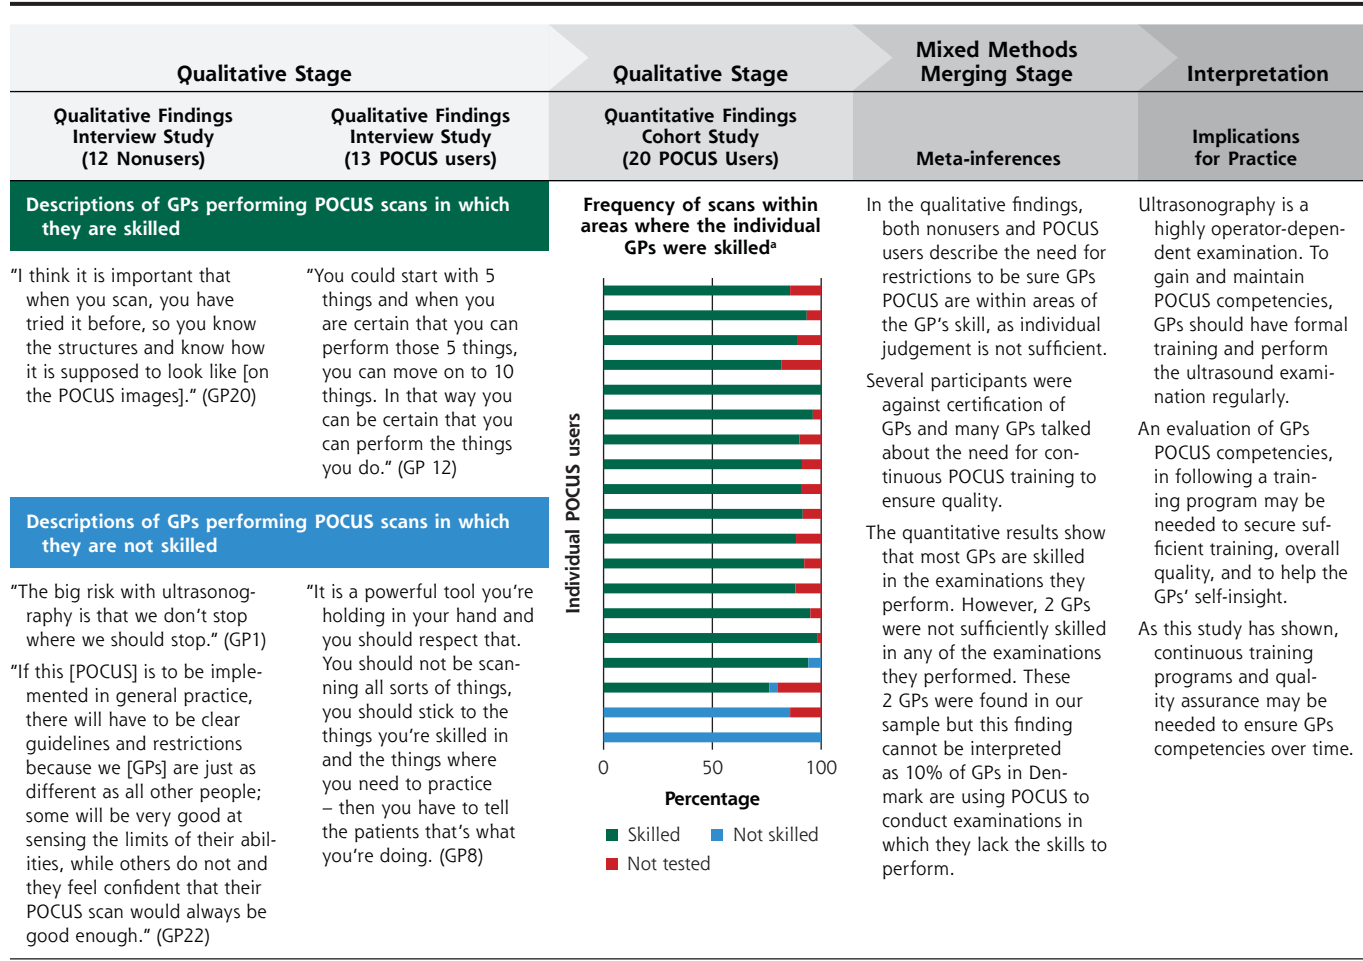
| Qualitative Stage | | Qualitative Stage | Mixed Methods Merging Stage | Interpretation |
|---|---|---|---|---|
| Qualitative Findings Interview Study (12 Nonusers) | Qualitative Findings Interview Study (13 POCUS users) | Quantitative Findings Cohort Study (20 POCUS Users) | Meta-inferences | Implications for Practice |

Descriptions of GPs performing POCUS scans in which they are skilled

"I think it is important that when you scan, you have tried it before, so you know the structures and know how it is supposed to look like [on the POCUS images]." (GP20)

"You could start with 5 things and when you are certain that you can perform those 5 things, you can move on to 10 things. In that way you can be certain that you can perform the things you do." (GP 12)

Descriptions of GPs performing POCUS scans in which they are not skilled

"The big risk with ultrasonography is that we don't stop where we should stop." (GP1)

"If this [POCUS] is to be implemented in general practice, there will have to be clear guidelines and restrictions because we [GPs] are just as different as all other people; some will be very good at sensing the limits of their abilities, while others do not and they feel confident that their POCUS scan would always be good enough." (GP22)

"It is a powerful tool you're holding in your hand and you should respect that. You should not be scanning all sorts of things, you should stick to the things you're skilled in and the things where you need to practice – then you have to tell the patients that's what you're doing. (GP8)

Frequency of scans within areas where the individual GPs were skilled$^a$

Individual POCUS users

0 50 100

Percentage

Skilled Not skilled
Not tested

In the qualitative findings, both nonusers and POCUS users describe the need for restrictions to be sure GPs POCUS are within areas of the GP's skill, as individual judgement is not sufficient.

Several participants were against certification of GPs and many GPs talked about the need for continuous POCUS training to ensure quality.

The quantitative results show that most GPs are skilled in the examinations they perform. However, 2 GPs were not sufficiently skilled in any of the examinations they performed. These 2 GPs were found in our sample but this finding cannot be interpreted as 10% of GPs in Denmark are using POCUS to conduct examinations in which they lack the skills to perform.

Ultrasonography is a highly operator-dependent examination. To gain and maintain POCUS competencies, GPs should have formal training and perform the ultrasound examination regularly.

An evaluation of GPs POCUS competencies, in following a training program may be needed to secure sufficient training, overall quality, and to help the GPs' self-insight.

As this study has shown, continuous training programs and quality assurance may be needed to ensure GPs competencies over time.